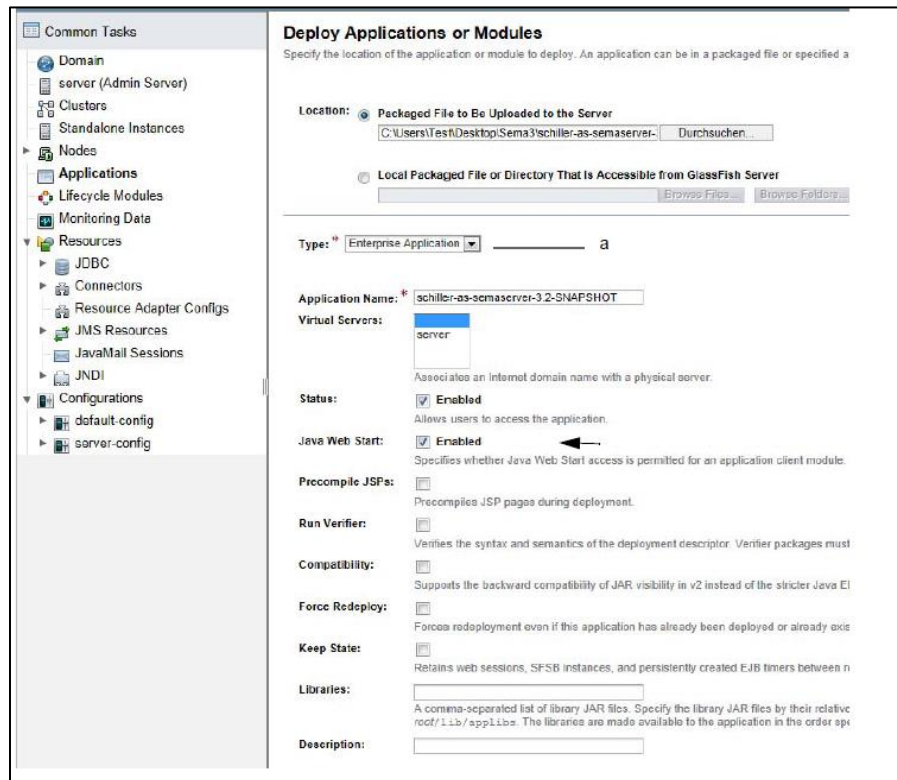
Common Tasks
Domain
server (Admin Server)
Clusters
Standalone Instances
Nodes
Applications
Lifecycle Modules
Monitoring Data
Resources
JDBC
Connectors
Resource Adapter Configs
JMS Resources
JavaMail Sessions
JNDI
Configurations
default-config
server-config

Deploy Applications or Modules
Specify the location of the application or module to deploy. An application can be in a packaged file or specified a

Location: Packaged File to Be Uploaded to the Server
C:\Users\Test\Desktop\Sema3\schiller-as-semaserver- Durchsuchen...

Local Packaged File or Directory That Is Accessible from GlassFish Server
Browse Files... Browse Folders...

Type: * Enterprise Application a

Application Name: * schiller-as-semaserver-3.2-SNAPSHOT
Virtual Servers: server
Associates an Internet domain name with a physical server.
Status: Enabled
Allows users to access the application.
Java Web Start: Enabled
Specifies whether Java Web Start access is permitted for an application client module.
Precompile JSPs:
Precompiles JSP pages during deployment.
Run Verifier:
Verifies the syntax and semantics of the deployment descriptor. Verifier packages must
Compatibility:
Supports the backward compatibility of JAR visibility in v2 instead of the stricter Java E
Force Redeploy:
Forces redeployment even if this application has already been deployed or already exis
Keep State:
Retains web sessions, SFSB instances, and persistently created EJB timers between r
Libraries:
A comma-separated list of library JAR files. Specify the library JAR files by their relativ root/lib/applibs. The libraries are made available to the application in the order spe
Description: